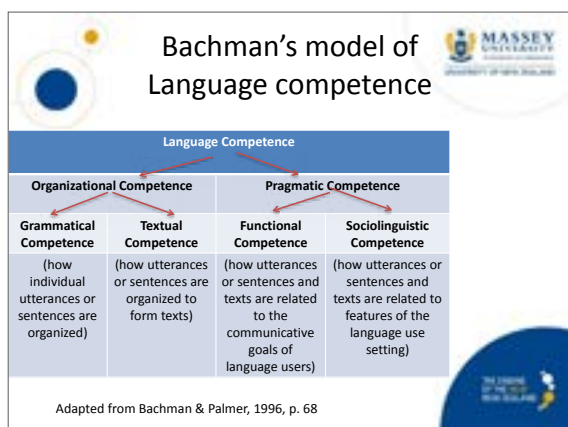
Bachman's model of Language competence

MASSEY UNIVERSITY

| Language Competence | | | |
|---|---|---|---|
| Organizational Competence | | Pragmatic Competence | |
| Grammatical Competence | Textual Competence | Functional Competence | Sociolinguistic Competence |
| (how individual utterances or sentences are organized) | (how utterances or sentences are organized to form texts) | (how utterances or sentences and texts are related to the communicative goals of language users) | (how utterances or sentences and texts are related to features of the language use setting) |

Adapted from Bachman & Palmer, 1996, p. 68